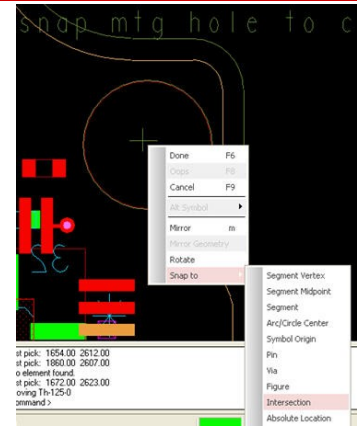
snap mtg hole to c

Done F6
Oops F8
Cancel F9
Alt Symbol
Mirror m
Mirror Geometry
Rotate
Snap to

Segment Vertex
Segment Midpoint
Segment
Arc/Circle Center
Symbol Origin
Pin
Via
Figure
Intersection
Absolute Location

st pick: 1654.00 2612.00
st pick: 1860.00 2607.00
o element found.
st pick: 1672.00 2623.00
oving Th-125-0
ommand >